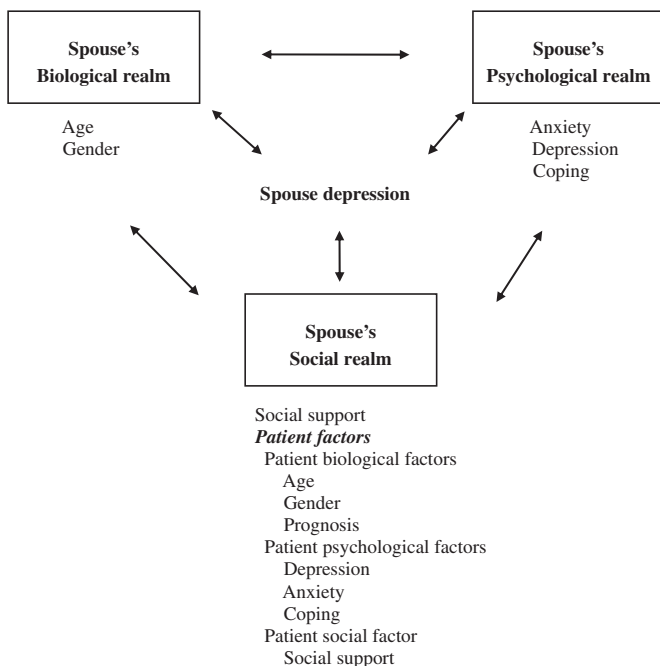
Spouse's Biological realm

Spouse's Psychological realm

Age
Gender

Anxiety
Depression
Coping

Spouse depression

Spouse's Social realm

Social support
***Patient factors***
Patient biological factors
Age
Gender
Prognosis
Patient psychological factors
Depression
Anxiety
Coping
Patient social factor
Social support